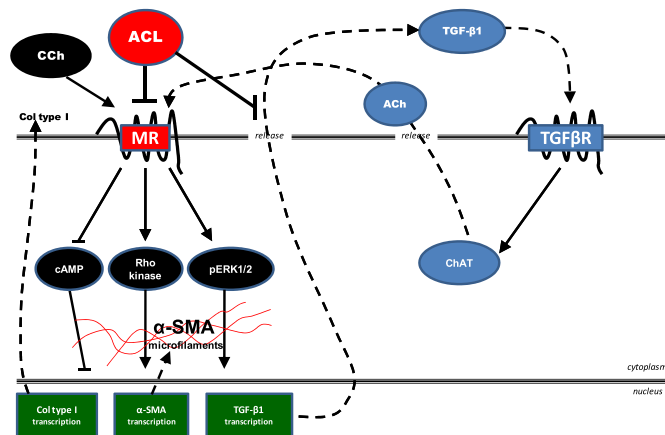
CCh

ACL

TGF-β1

Col type I

MR

release

ACh

release

TGFβR

cAMP

Rho kinase

pERK1/2

ChAT

α-SMA microfilaments

cytoplasm

nucleus

Col type I transcription

α-SMA transcription

TGF-β1 transcription